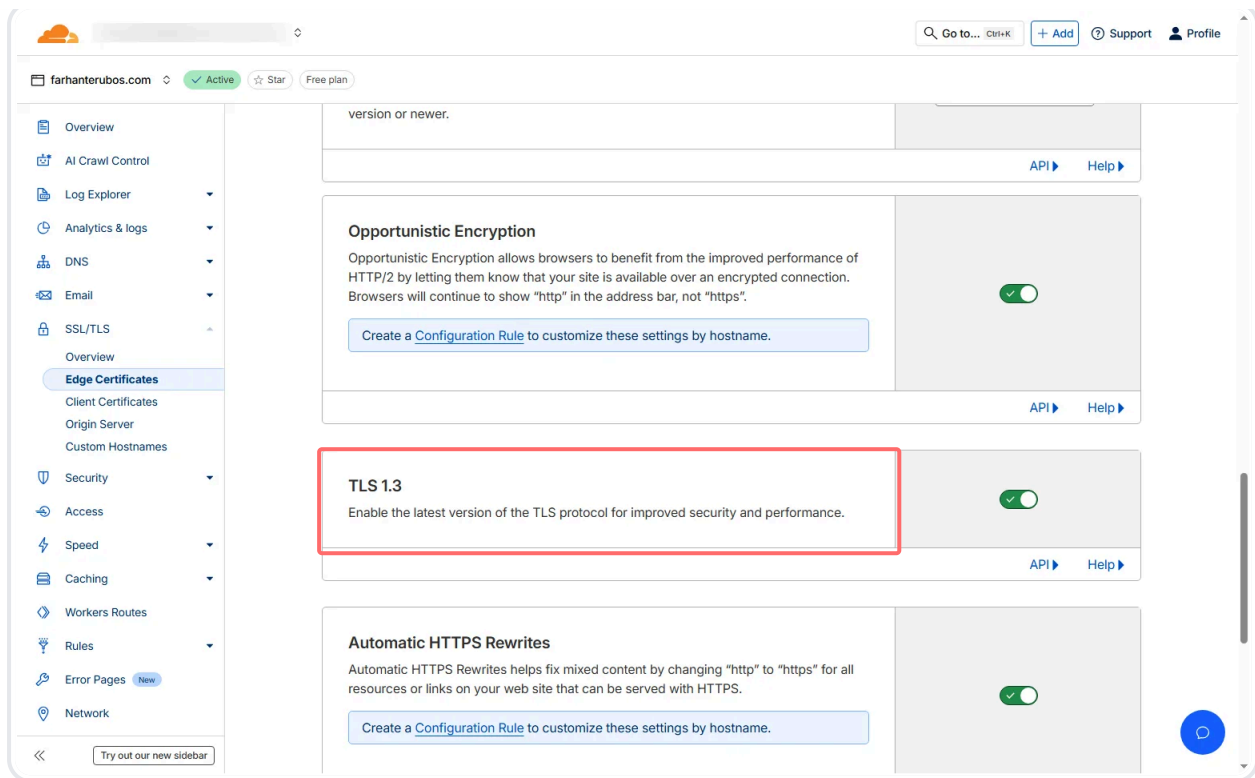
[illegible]

Go to... Ctrl+K

+ Add

Support

Profile

farhanterubos.com

Active

Star

Free plan

Overview

AI Crawl Control

Log Explorer

Analytics & logs

DNS

Email

SSL/TLS

Overview

Edge Certificates

Client Certificates

Origin Server

Custom Hostnames

Security

Access

Speed

Caching

Workers Routes

Rules

Error Pages New

Network

Try out our new sidebar

version or newer.

API Help

Opportunistic Encryption

Opportunistic Encryption allows browsers to benefit from the improved performance of HTTP/2 by letting them know that your site is available over an encrypted connection. Browsers will continue to show "http" in the address bar, not "https".

Create a Configuration Rule to customize these settings by hostname.

API Help

TLS 1.3

Enable the latest version of the TLS protocol for improved security and performance.

API Help

Automatic HTTPS Rewrites

Automatic HTTPS Rewrites helps fix mixed content by changing "http" to "https" for all resources or links on your web site that can be served with HTTPS.

Create a Configuration Rule to customize these settings by hostname.